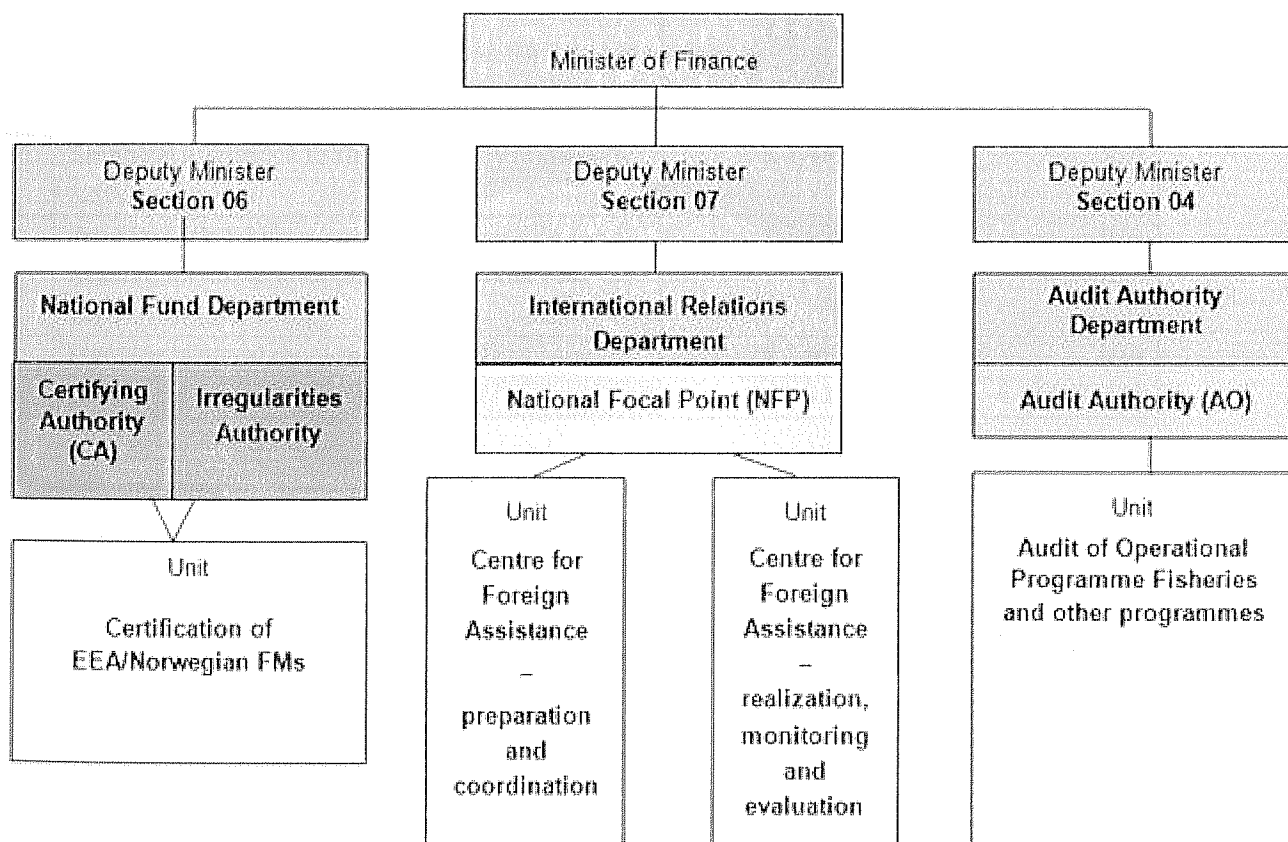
Minister of Finance

Deputy Minister
Section 06

National Fund Department

Certifying Authority (CA)

Irregularities Authority

Unit

Certification of EEA/Norwegian FMs

Deputy Minister
Section 07

International Relations Department

National Focal Point (NFP)

Unit

Centre for Foreign Assistance – preparation and coordination

Unit

Centre for Foreign Assistance – realization, monitoring and evaluation

Deputy Minister
Section 04

Audit Authority Department

Audit Authority (AO)

Unit

Audit of Operational Programme Fisheries and other programmes